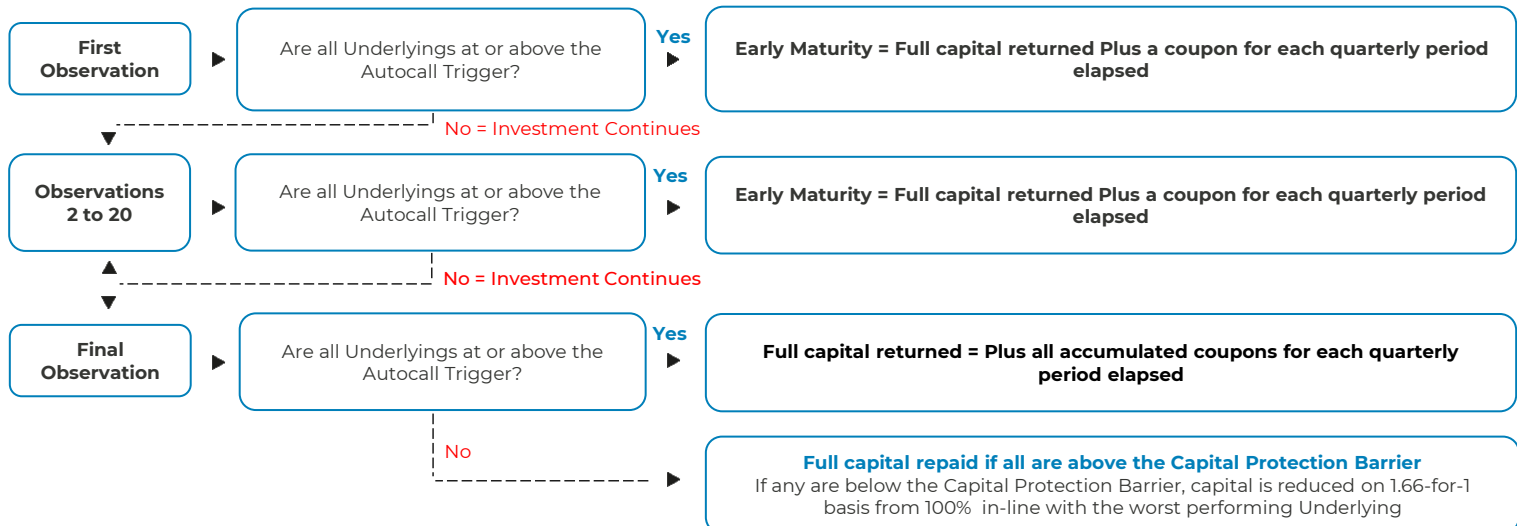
First Observation

Are all Underlyings at or above the Autocall Trigger?

Yes

Early Maturity = Full capital returned Plus a coupon for each quarterly period elapsed

No = Investment Continues

Observations 2 to 20

Are all Underlyings at or above the Autocall Trigger?

Yes

Early Maturity = Full capital returned Plus a coupon for each quarterly period elapsed

No = Investment Continues

Final Observation

Are all Underlyings at or above the Autocall Trigger?

Yes

Full capital returned = Plus all accumulated coupons for each quarterly period elapsed

No

Full capital repaid if all are above the Capital Protection Barrier
If any are below the Capital Protection Barrier, capital is reduced on 1.66-for-1 basis from 100% in-line with the worst performing Underlying